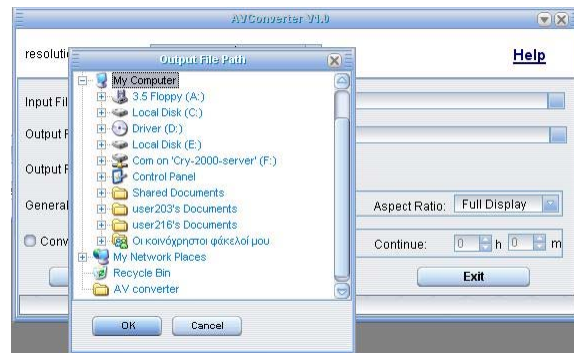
AVConverter V1.0

resoluti

Help

Input Fil

Output F

Output F

General

Conv

Output File Path

My Computer
3.5 Floppy (A:)
Local Disk (C:)
Driver (D:)
Local Disk (E:)
Com on 'Cry-2000-server' (F:)
Control Panel
Shared Documents
user203's Documents
user216's Documents
Οι κοινόχρηστοι φάκελοί μου
My Network Places
Recycle Bin
AV converter

OK

Cancel

Aspect Ratio: Full Display

Continue: 0 h 0 m

Exit